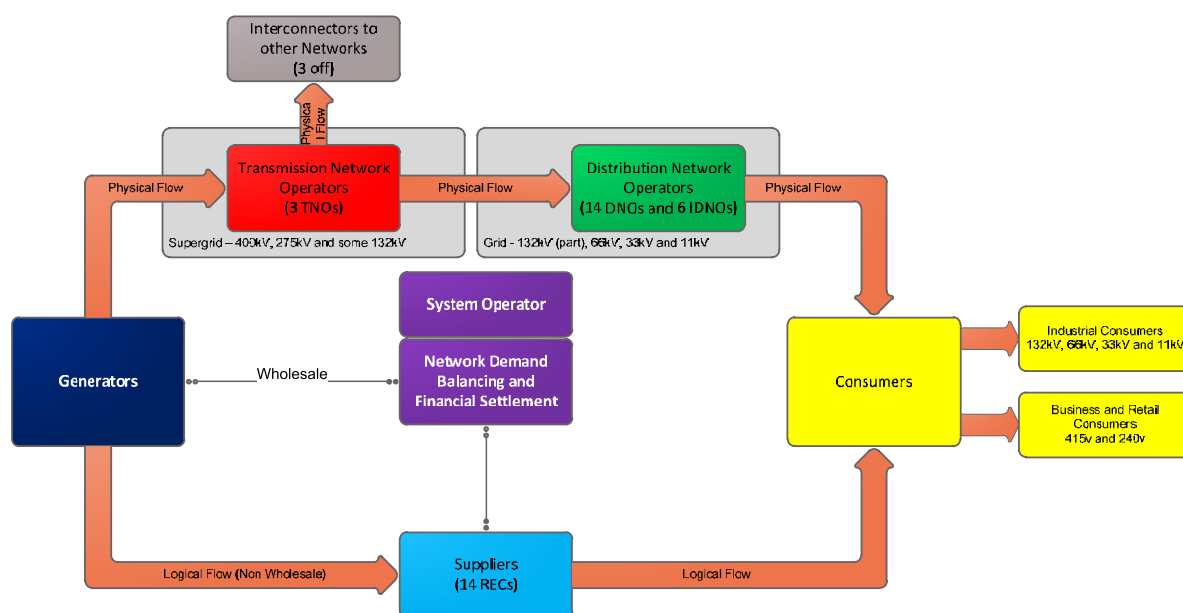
Interconnectors to other Networks
(3 off)

Physica l Flow

Physical Flow

Transmission Network Operators
(3 TNOs)

Physical Flow

Distribution Network Operators
(14 DNOs and 6 IDNOs)

Physical Flow

Supergrid – 400kV, 275kV and some 132kV

Grid - 132kV (part), 66kV, 33kV and 11kV

System Operator

Network Demand Balancing and Financial Settlement

Generators

Wholesale

Consumers

Industrial Consumers
132kV, 66kV, 33kV and 11kV

Business and Retail Consumers
415v and 240v

Logical Flow (Non Wholesale)

Suppliers
(14 RECs)

Logical Flow